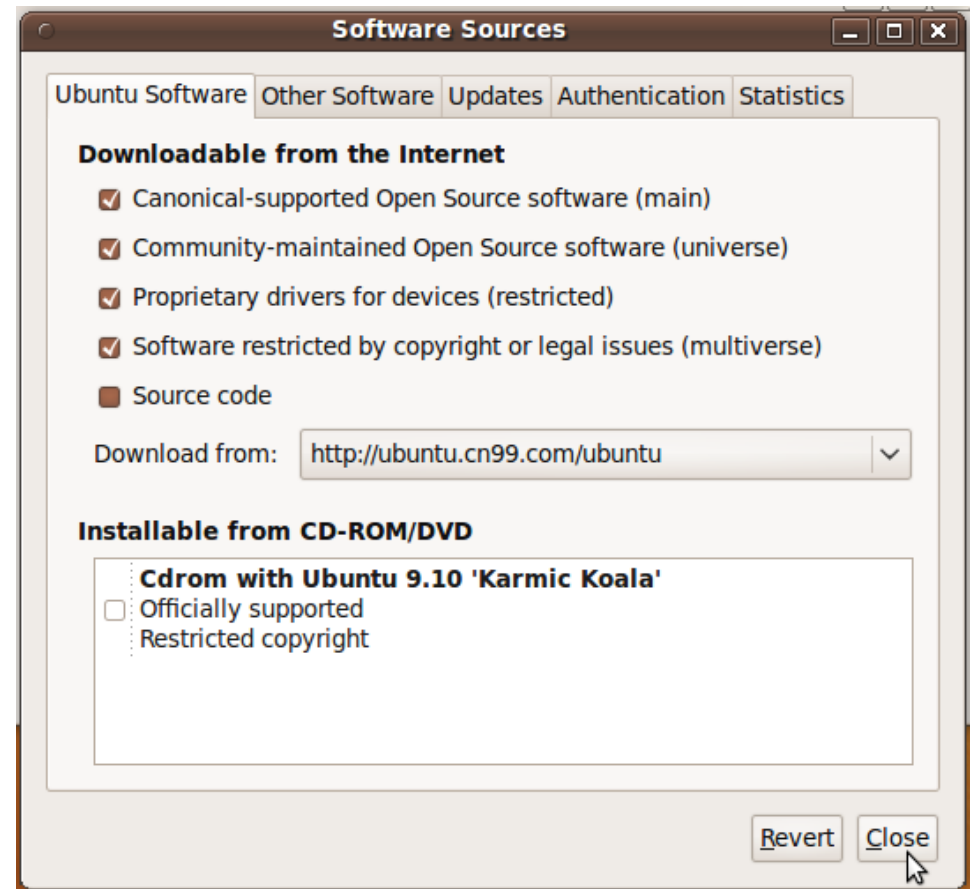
Software Sources

Ubuntu Software | Other Software | Updates | Authentication | Statistics

Downloadable from the Internet

Canonical-supported Open Source software (main)

Community-maintained Open Source software (universe)

Proprietary drivers for devices (restricted)

Software restricted by copyright or legal issues (multiverse)

Source code

Download from: http://ubuntu.cn99.com/ubuntu

Installable from CD-ROM/DVD

Cdrom with Ubuntu 9.10 'Karmic Koala'
Officially supported
Restricted copyright

Revert Close